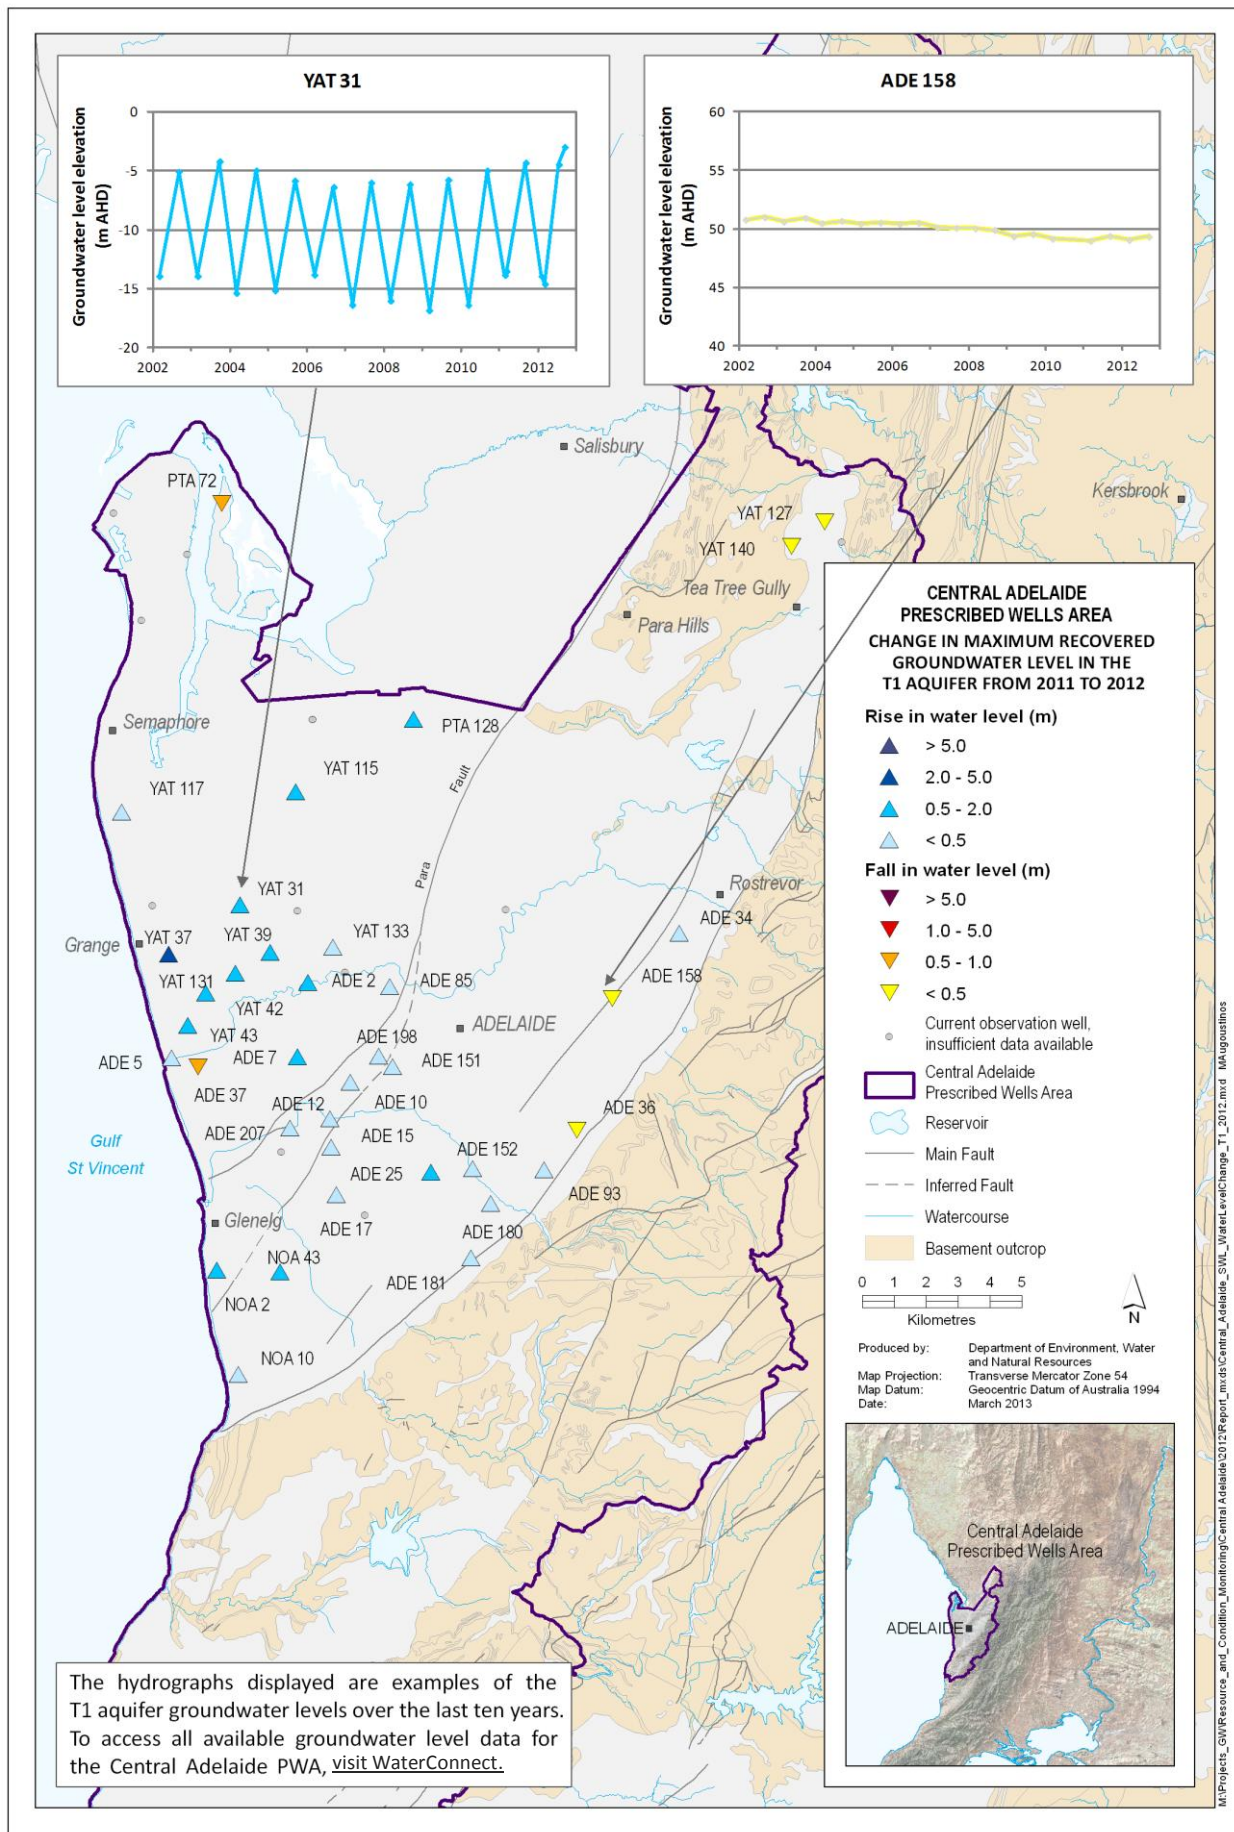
YAT 31

Groundwater level elevation (m AHD)

0
-5
-10
-15
-20
2002 2004 2006 2008 2010 2012

ADE 158

Groundwater level elevation (m AHD)

60
55
50
45
40
2002 2004 2006 2008 2010 2012

Salisbury
PTA 72
YAT 127
YAT 140
Kersbrook
Tea Tree Gully
Para Hills
Semaphore
PTA 128
YAT 115
YAT 117
Fault
Para
Rostrevor
YAT 31
ADE 34
Grange
YAT 37
YAT 39
YAT 133
YAT 131
ADE 2
ADE 85
ADE 158
YAT 42
YAT 43
ADE 198
ADELAIDE
ADE 5
ADE 7
ADE 151
ADE 37
ADE 12
ADE 10
ADE 36
Gulf St Vincent
ADE 207
ADE 15
ADE 152
ADE 25
ADE 93
Glenelg
ADE 17
ADE 180
NOA 43
ADE 181
NOA 2
NOA 10

CENTRAL ADELAIDE PRESCRIBED WELLS AREA
CHANGE IN MAXIMUM RECOVERED GROUNDWATER LEVEL IN THE T1 AQUIFER FROM 2011 TO 2012

Rise in water level (m)
> 5.0
2.0 - 5.0
0.5 - 2.0
< 0.5
Fall in water level (m)
> 5.0
1.0 - 5.0
0.5 - 1.0
< 0.5
Current observation well, insufficient data available
Central Adelaide Prescribed Wells Area
Reservoir
Main Fault
Inferred Fault
Watercourse
Basement outcrop

0 1 2 3 4 5
Kilometres
N

Produced by: Department of Environment, Water and Natural Resources
Map Projection: Transverse Mercator Zone 54
Map Datum: Geocentric Datum of Australia 1994
Date: March 2013

Central Adelaide Prescribed Wells Area
ADELAIDE

The hydrographs displayed are examples of the T1 aquifer groundwater levels over the last ten years. To access all available groundwater level data for the Central Adelaide PWA, visit WaterConnect.

M:\Projects_GW\Resource_and_Condition_Monitoring\Central Adelaide\2012\Report_mxds\Central_Adelaide_SWL_WaterLevelChange_T1_2012.mxd MAugoustinos